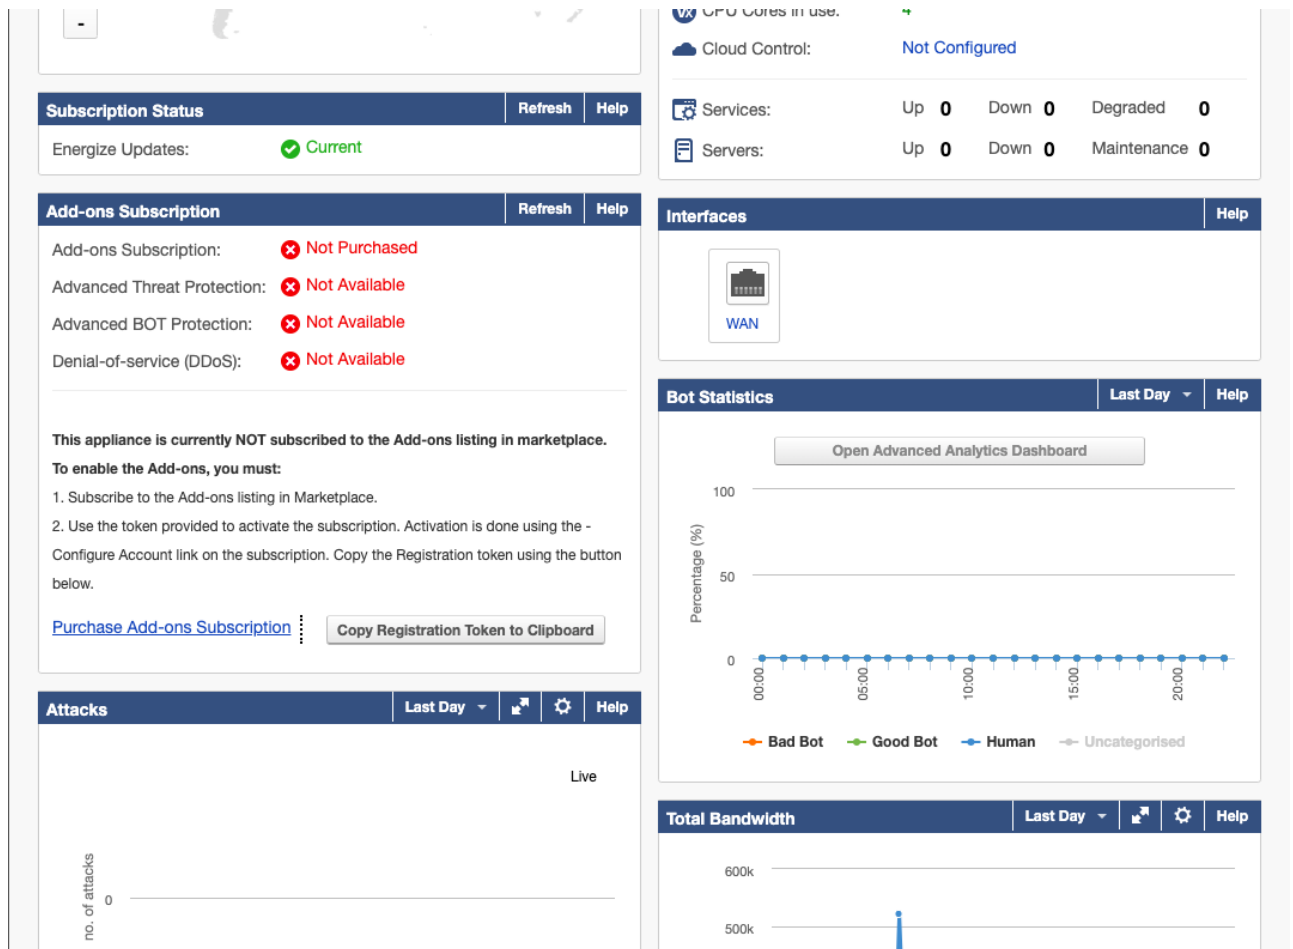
-

Subscription Status Refresh Help

Energize Updates: Current

Add-ons Subscription Refresh Help

Add-ons Subscription: Not Purchased

Advanced Threat Protection: Not Available

Advanced BOT Protection: Not Available

Denial-of-service (DDoS): Not Available

This appliance is currently NOT subscribed to the Add-ons listing in marketplace.

To enable the Add-ons, you must:

1. Subscribe to the Add-ons listing in Marketplace.

2. Use the token provided to activate the subscription. Activation is done using the - Configure Account link on the subscription. Copy the Registration token using the button below.

Purchase Add-ons Subscription

Copy Registration Token to Clipboard

Attacks Last Day Help

Live

no. of attacks

0

CPU Cores in use: 4

Cloud Control: Not Configured

Services: Up 0 Down 0 Degraded 0

Servers: Up 0 Down 0 Maintenance 0

Interfaces Help

WAN

Bot Statistics Last Day Help

Open Advanced Analytics Dashboard

100

50

0

Percentage (%)

00:00 05:00 10:00 15:00 20:00

Bad Bot Good Bot Human Uncategorised

Total Bandwidth Last Day Help

600k

500k